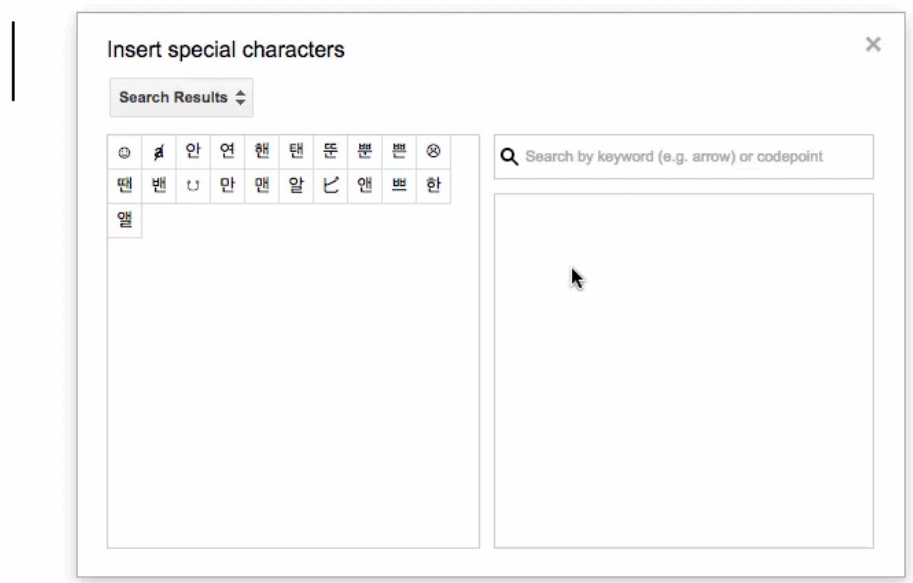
Insert special characters

×

Search Results ≑

| ☺ | ⍶ | 안 | 연 | 핸 | 탠 | 뚠 | 뿐 | 쁜 | ☹ |
|---|---|---|---|---|---|---|---|---|---|
| 땐 | 밴 | ں | 만 | 맨 | 알 | ビ | 앤 | 쁘 | 한 |
| 앨 | | | | | | | | | |

Search by keyword (e.g. arrow) or codepoint